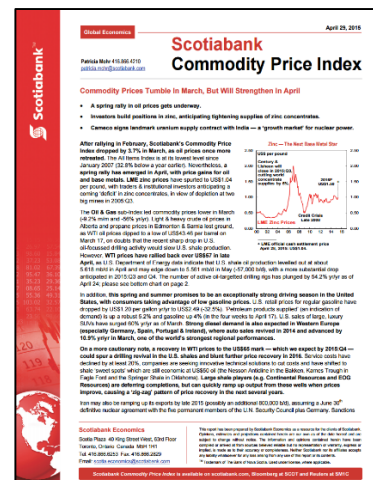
Global Economics

April 29, 2015

Scotiabank

Commodity Price Index

Patricia Mohr 416.866.4210
patricia.mohr@scotiabank.com

Commodity Prices Tumble In March, But Will Strengthen In April

• A spring rally in oil prices gets underway.
• Investors build positions in zinc, anticipating tightening supplies of zinc concentrates.
• Cameco signs landmark uranium supply contract with India — a 'growth market' for nuclear power.

After rallying in February, Scotiabank's Commodity Price Index dropped by 3.7% in March, as oil prices once more retreated. The All Items Index is at its lowest level since January 2007 (32.8% below a year earlier). Nevertheless, a spring rally has emerged in April, with price gains for oil and base metals. LME zinc prices have spurted to US$1.04 per pound, with traders & institutional investors anticipating a coming 'deficit' in zinc concentrates, in view of depletion at two big mines in 2005-Q3.

The Oil & Gas sub-index fell commodity prices lower in March (-8.2% m/m and -56% y/y). Light & heavy crude oil prices in Alberta and propane prices in Edmonton & Sarnia lost ground, as WTI oil prices dipped to a low of US$43.46 per barrel on March 17, on doubts that the recent sharp drop in U.S. oil-focussed drilling activity would slow U.S. shale production. However, WTI prices have rallied back over US$57 in late April, as U.S. Department of Energy data indicate that U.S. crude oil production levelled out at about 5.615 mb/d in April and may edge down to 5.561 mb/d in May (-57,000 b/d), with a more substantial drop anticipated in 2015-Q3 and Q4. The number of active oil-targeted drilling rigs has plunged by 54.2% y/y as of April 24; please see bottom chart on page 2.

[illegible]

Zinc — The Next Base Metal Star

In addition, this spring and summer promises to be an exceptionally strong driving season in the United States, with consumers taking advantage of low gasoline prices. U.S. retail prices for regular gasoline have dropped by US$1.20 per gallon y/y to US$2.49 (-32.5%). Petroleum products supplied (an indication of demand) is up a robust 5.2% and gasoline up 4% (in the four weeks to April 17). U.S. sales of large, luxury SUVs have surged 60% y/y as of March. Strong diesel demand is also expected in Western Europe (especially Germany, Spain, Portugal & Ireland), where auto sales moved in 2014 and advanced by 10.9% y/y in March, one of the world's strongest regional performances.

On a more cautionary note, a recovery in WTI prices to the US$60 mark — which we expect by 2015-Q4 — could spur a drilling revival in the U.S. shales and blunt further price recovery in 2016. Service costs have declined by at least 20%, companies are seeing innovative technical solutions to cut costs and have shifted to shale 'sweet spots' which are still economic at US$50 oil (the Niobrara formation in Colorado, the Bakken, ... Eagle Ford and the Springer Shale in Oklahoma). Large shale players (e.g. Continental Resources and EOG Resources) are deferring completions, but can quickly ramp up output from these wells when prices improve, causing a 'zig-zag' pattern of price recovery in the next several years.

Iran may also be ramping up its exports by late 2015 (possibly an additional 800,000 b/d), assuming a June 30th definitive nuclear agreement with the five permanent members of the U.N. Security Council plus Germany. Sanctions

Scotiabank Economics
Scotia Plaza 40 King Street West, 63rd Floor
Toronto, Ontario Canada M5H 1H1
Tel: 416.866.6253 Fax: 416.866.2829
Email: scotia_economics@scotiabank.com

This report has been prepared by Scotiabank Economics as a resource for the clients of Scotiabank. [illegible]

Scotiabank Commodity Price Index is available on scotiabank.com, Bloomberg at SCOT and Reuters at SM/C